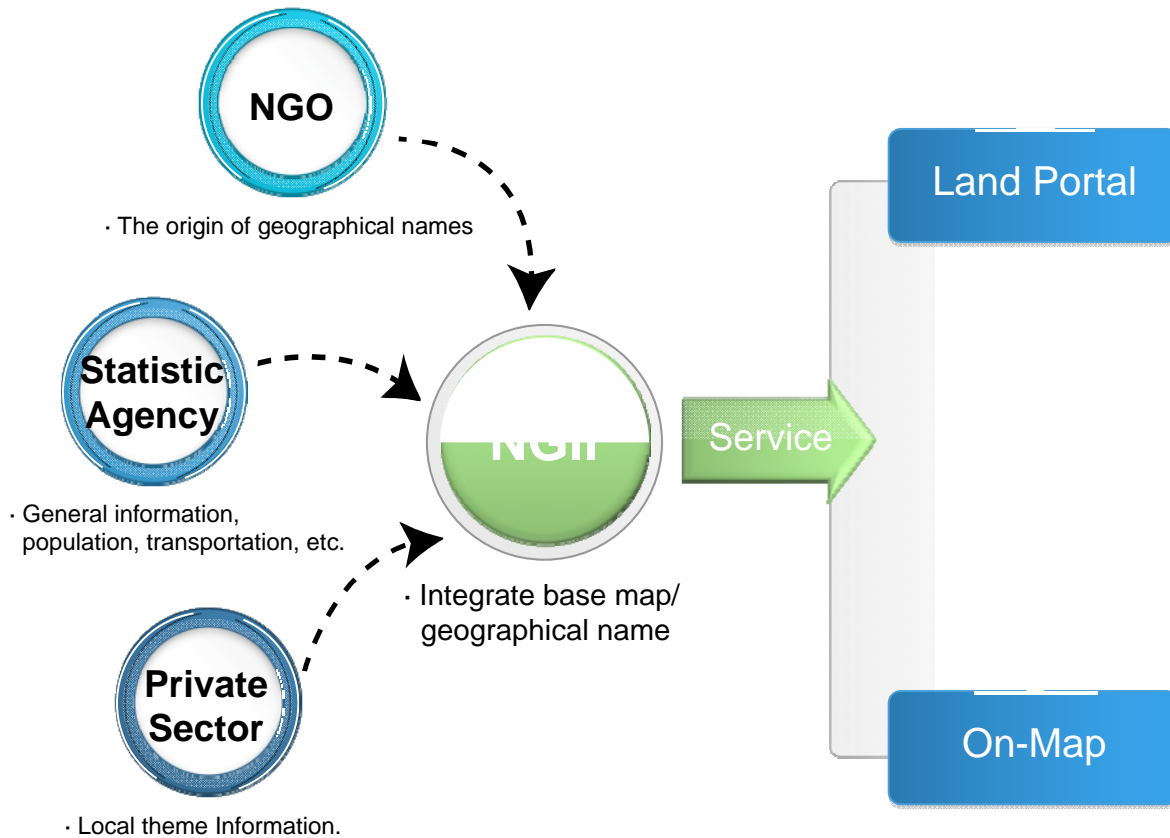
NGO

· The origin of geographical names

Statistic Agency

· General information, population, transportation, etc.

NGII

· Integrate base map/ geographical name

Service

Land Portal

On-Map

Private Sector

· Local theme Information.